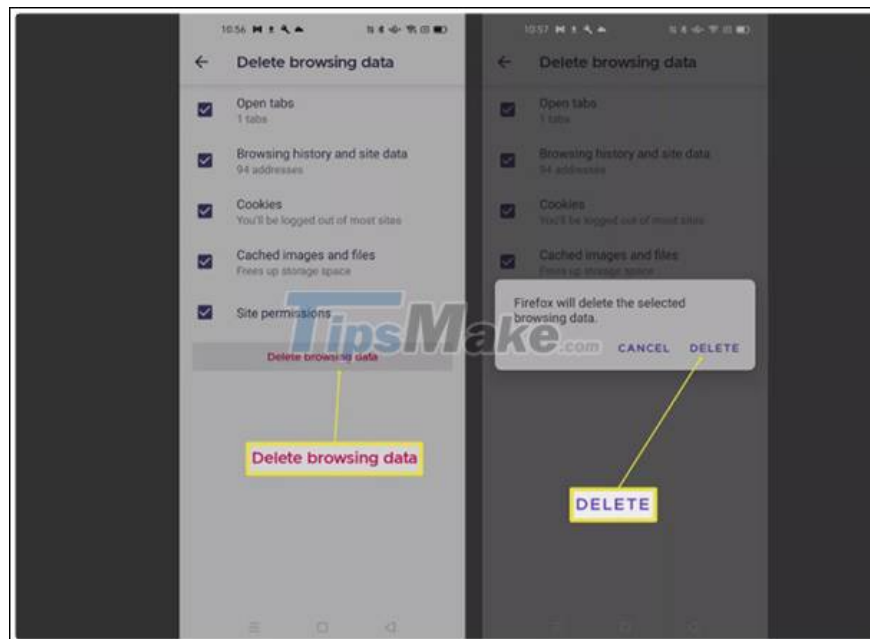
10:56

Delete browsing data

Open tabs
1 tabs

Browsing history and site data
94 addresses

Cookies
You'll be logged out of most sites

Cached images and files
Frees up storage space

Site permissions

Delete browsing data

Delete browsing data

10:57

Delete browsing data

Open tabs
1 tabs

Browsing history and site data
94 addresses

Cookies
You'll be logged out of most sites

Cached images and files
Frees up storage space

Firefox will delete the selected browsing data.

CANCEL DELETE

DELETE

TipsMake.com